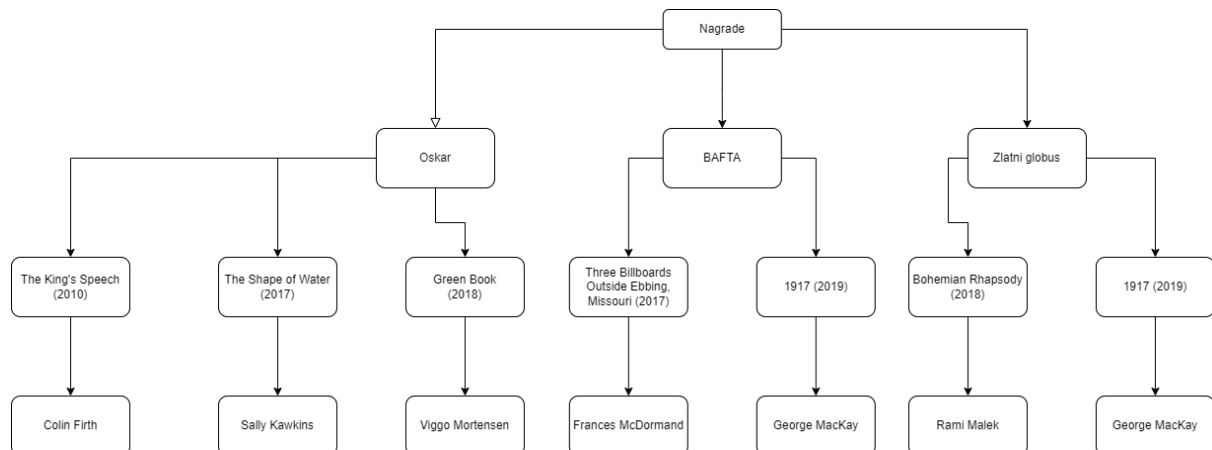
Nagrade

Oskar

BAFTA

Zlatni globus

The King's Speech (2010)

The Shape of Water (2017)

Green Book (2018)

Three Billboards Outside Ebbing, Missouri (2017)

1917 (2019)

Bohemian Rhapsody (2018)

1917 (2019)

Colin Firth

Sally Kawkins

Viggo Mortensen

Frances McDormand

George MacKay

Rami Malek

George MacKay